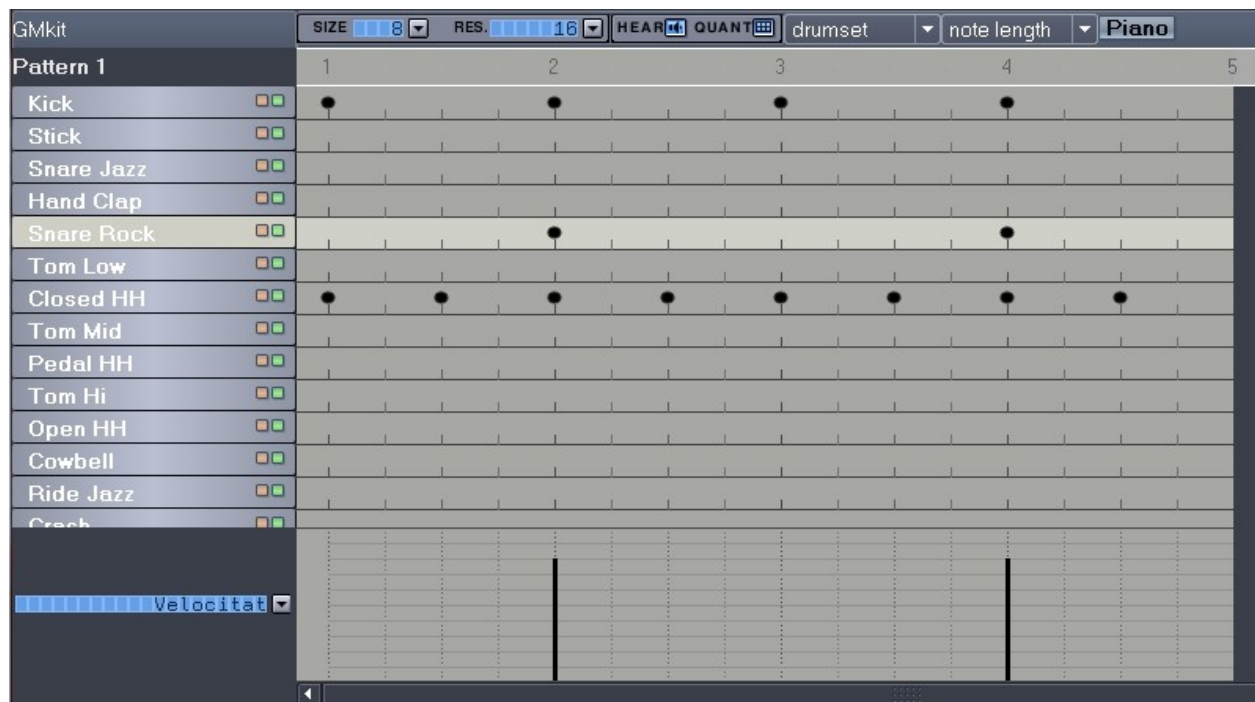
GMkit

SIZE 8 RES. 16 HEAR QUANT drumset note length Piano

Pattern 1

1 2 3 4 5

Kick
Stick
Snare Jazz
Hand Clap
Snare Rock
Tom Low
Closed HH
Tom Mid
Pedal HH
Tom Hi
Open HH
Cowbell
Ride Jazz
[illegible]

Velocitat